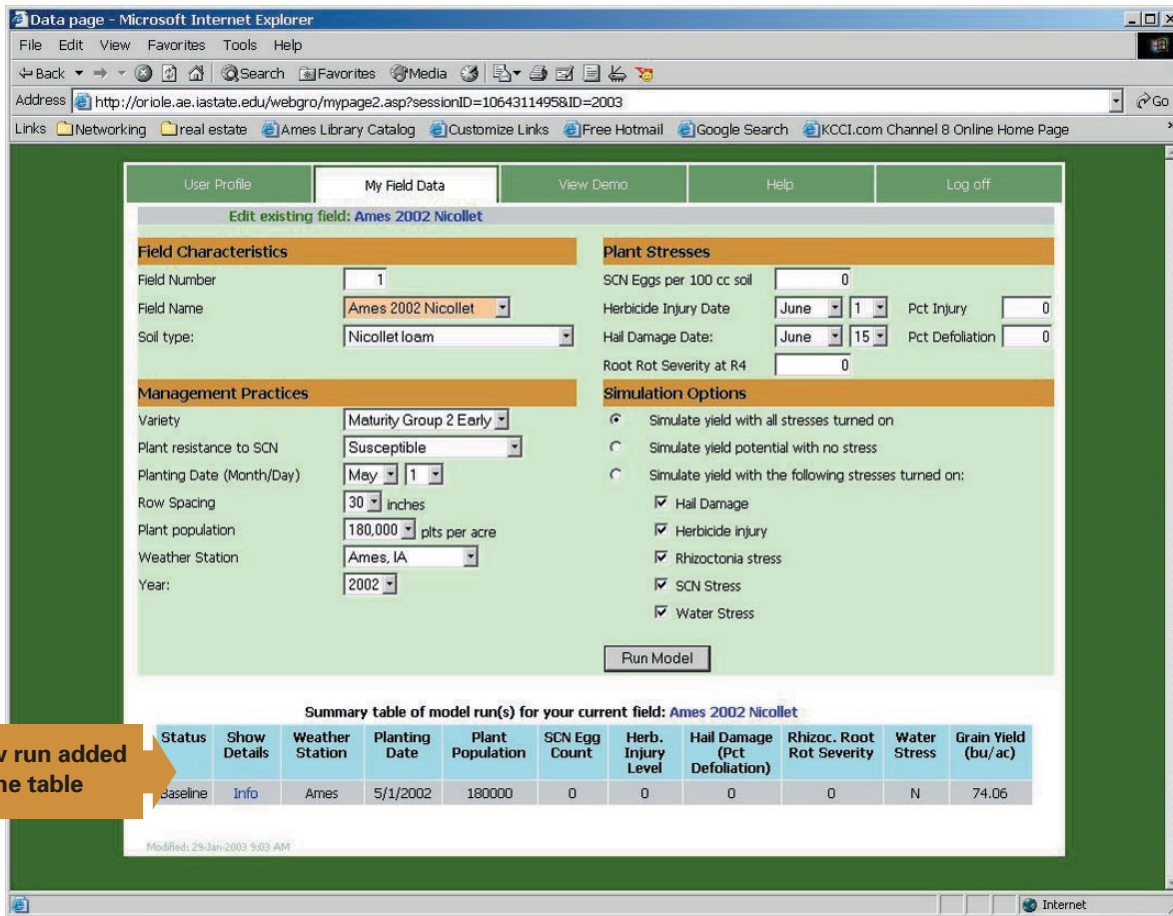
Data page - Microsoft Internet Explorer

File Edit View Favorites Tools Help

Back Search Favorites Media

Address http://oriole.ae.iastate.edu/webgro/mypage2.asp?sessionID=1064311495&ID=2003

Go

Links Networking real estate Ames Library Catalog Customize Links Free Hotmail Google Search KCCI.com Channel 8 Online Home Page

User Profile | My Field Data | View Demo | Help | Log off

Edit existing field: Ames 2002 Nicollet

Field Characteristics

Field Number 1

Field Name Ames 2002 Nicollet

Soil type: Nicollet loam

Management Practices

Variety Maturity Group 2 Early

Plant resistance to SCN Susceptible

Planting Date (Month/Day) May 1

Row Spacing 30 inches

Plant population 180,000 plts per acre

Weather Station Ames, IA

Year: 2002

Plant Stresses

SCN Eggs per 100 cc soil 0

Herbicide Injury Date June 1 Pct Injury 0

Hail Damage Date: June 15 Pct Defoliation 0

Root Rot Severity at R4 0

Simulation Options

Simulate yield with all stresses turned on

Simulate yield potential with no stress

Simulate yield with the following stresses turned on:

Hail Damage

Herbicide injury

Rhizoctonia stress

SCN Stress

Water Stress

Run Model

Summary table of model run(s) for your current field: Ames 2002 Nicollet

| Status | Show Details | Weather Station | Planting Date | Plant Population | SCN Egg Count | Herb. Injury Level | Hail Damage (Pct Defoliation) | Rhizoc. Root Rot Severity | Water Stress | Grain Yield (bu/ac) |
|---|---|---|---|---|---|---|---|---|---|---|
| Baseline | Info | Ames | 5/1/2002 | 180000 | 0 | 0 | 0 | 0 | N | 74.06 |

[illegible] run added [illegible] the table

Modified: 29-Jan-2003 9:03 AM

Internet